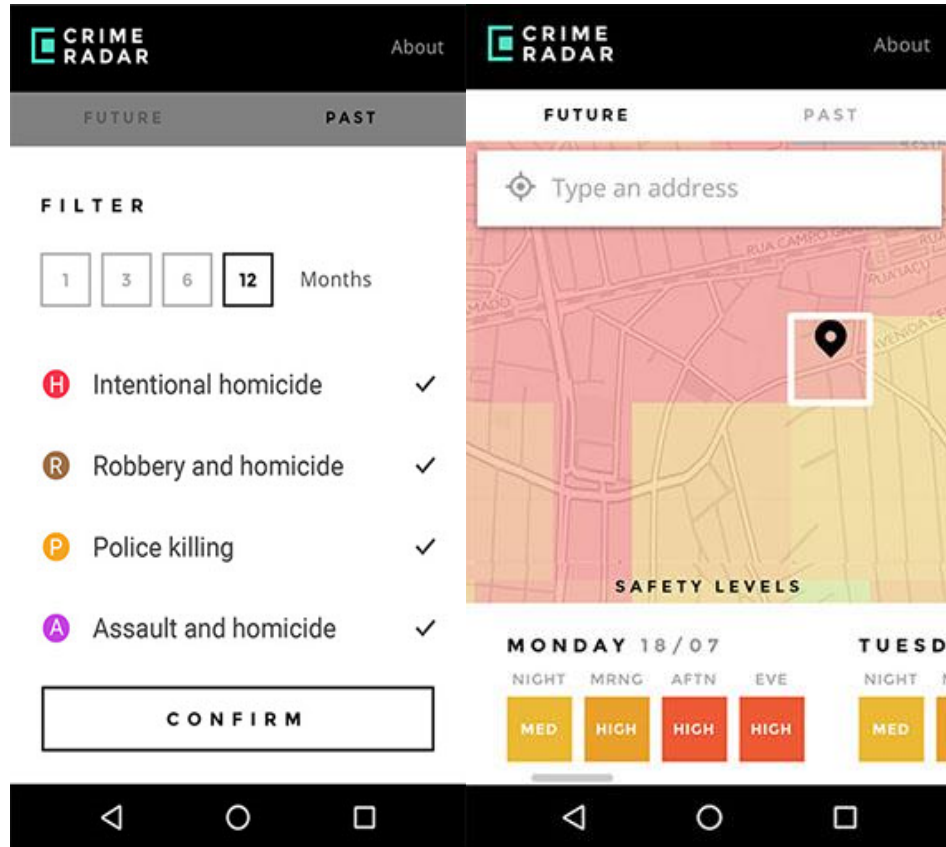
CRIME RADAR

About

FUTURE PAST

FILTER

1 3 6 12 Months

H Intentional homicide ✓

R Robbery and homicide ✓

P Police killing ✓

A Assault and homicide ✓

CONFIRM

CRIME RADAR

About

FUTURE PAST

Type an address

RUA CAMPO

AVENIDA

SAFETY LEVELS

MONDAY 18/07

NIGHT MRNG AFTN EVE

MED HIGH HIGH HIGH

TUESD

NIGHT

MED